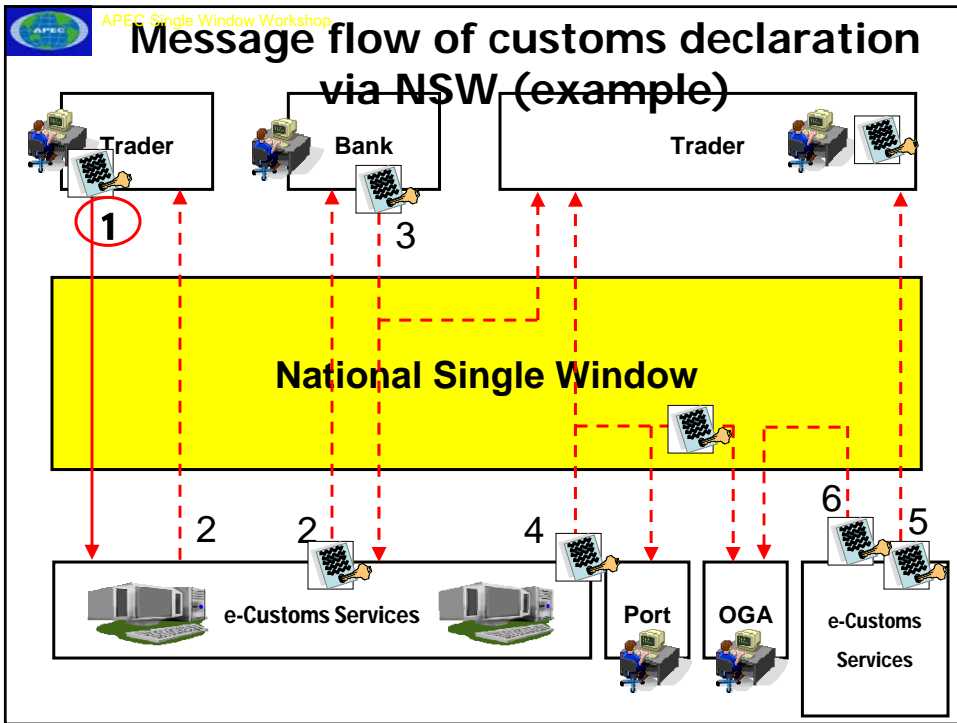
APEC

APEC Single Window Workshop

Message flow of customs declaration via NSW (example)

Trader

Bank

Trader

1

3

National Single Window

2

2

4

6

5

e-Customs Services

Port

OGA

e-Customs Services